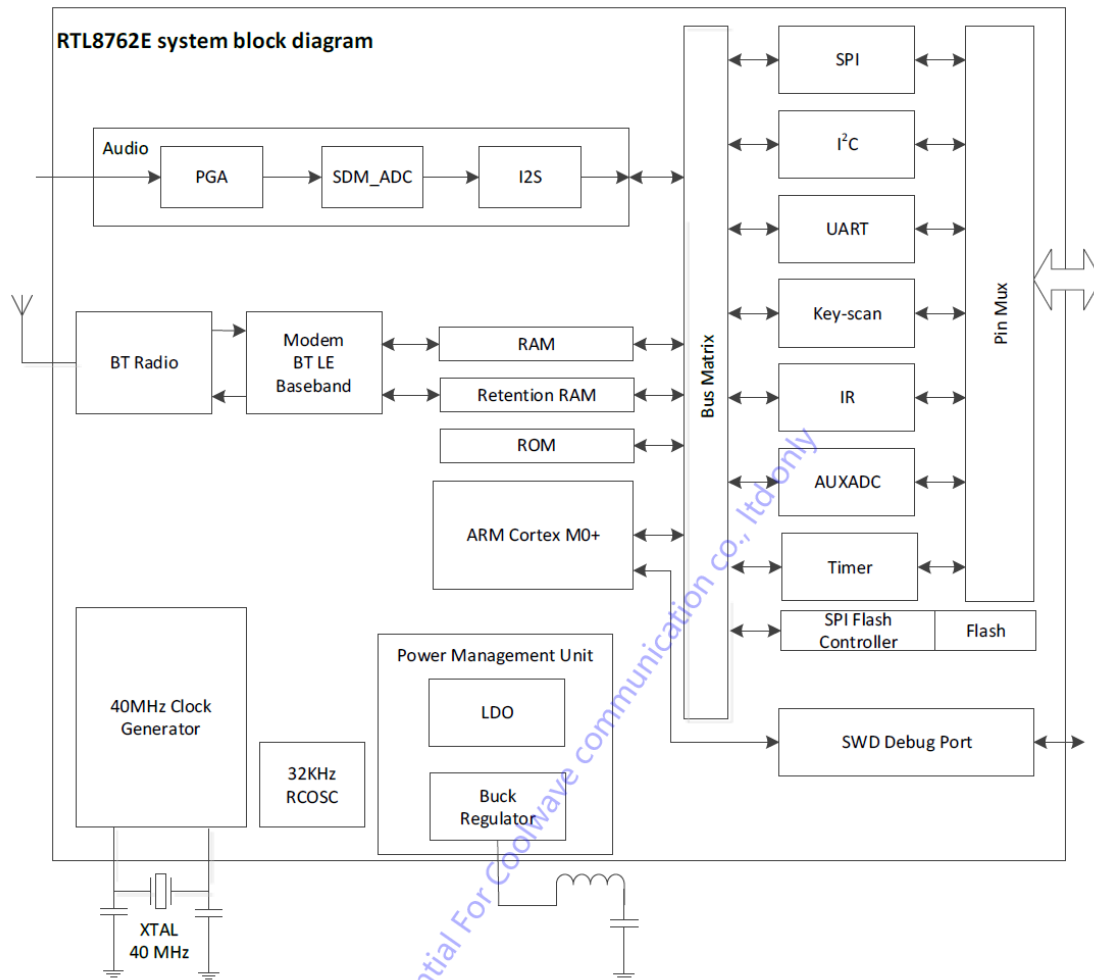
RTL8762E system block diagram

Audio

PGA

SDM_ADC

I2S

BT Radio

Modem BT LE Baseband

RAM

Retention RAM

ROM

ARM Cortex M0+

Bus Matrix

SPI

$I^2C$

UART

Key-scan

IR

AUXADC

Timer

SPI Flash Controller

Flash

Pin Mux

40MHz Clock Generator

32KHz RCOSC

Power Management Unit

LDO

Buck Regulator

SWD Debug Port

XTAL 40 MHz

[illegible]tial For Coolwave communication co., ltd only